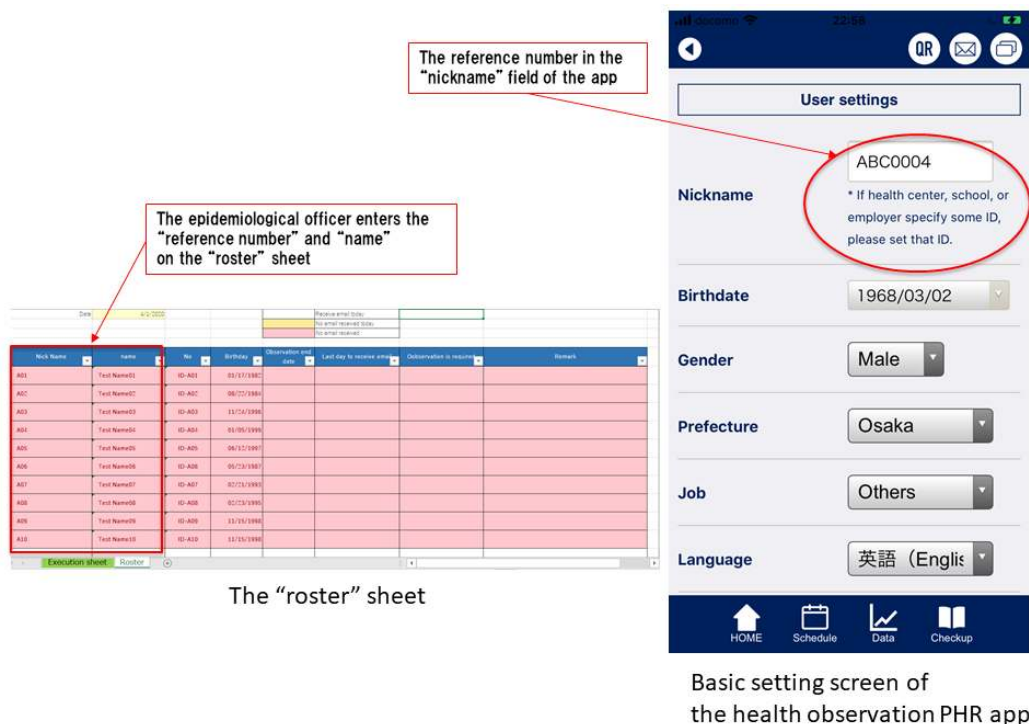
The reference number in the "nickname" field of the app

The epidemiological officer enters the "reference number" and "name" on the "roster" sheet

| Nick Name | name | No | Birthday | Observation end date | Last day to receive email | Observation is required | Remark |
|---|---|---|---|---|---|---|---|
| A01 | Test Name01 | ID-A01 | 03/17/1982 | | | | |
| A02 | Test Name02 | ID-A02 | 08/22/1984 | | | | |
| A03 | Test Name03 | ID-A03 | 11/24/1986 | | | | |
| A04 | Test Name04 | ID-A04 | 03/05/1996 | | | | |
| A05 | Test Name05 | ID-A05 | 06/17/1997 | | | | |
| A06 | Test Name06 | ID-A06 | 05/23/1987 | | | | |
| A07 | Test Name07 | ID-A07 | 07/21/1993 | | | | |
| A08 | Test Name08 | ID-A08 | 02/23/1995 | | | | |
| A09 | Test Name09 | ID-A09 | 11/15/1998 | | | | |
| A10 | Test Name10 | ID-A10 | 11/15/1998 | | | | |

Date 6/1/2020
Receive email today
No email received today
No email received

Execution sheet Roster

The "roster" sheet

docomo 22:56

QR

User settings

Nickname
ABC0004
* If health center, school, or employer specify some ID, please set that ID.

Birthdate 1968/03/02

Gender Male

Prefecture Osaka

Job Others

Language 英語（Englis

HOME Schedule Data Checkup

Basic setting screen of the health observation PHR app